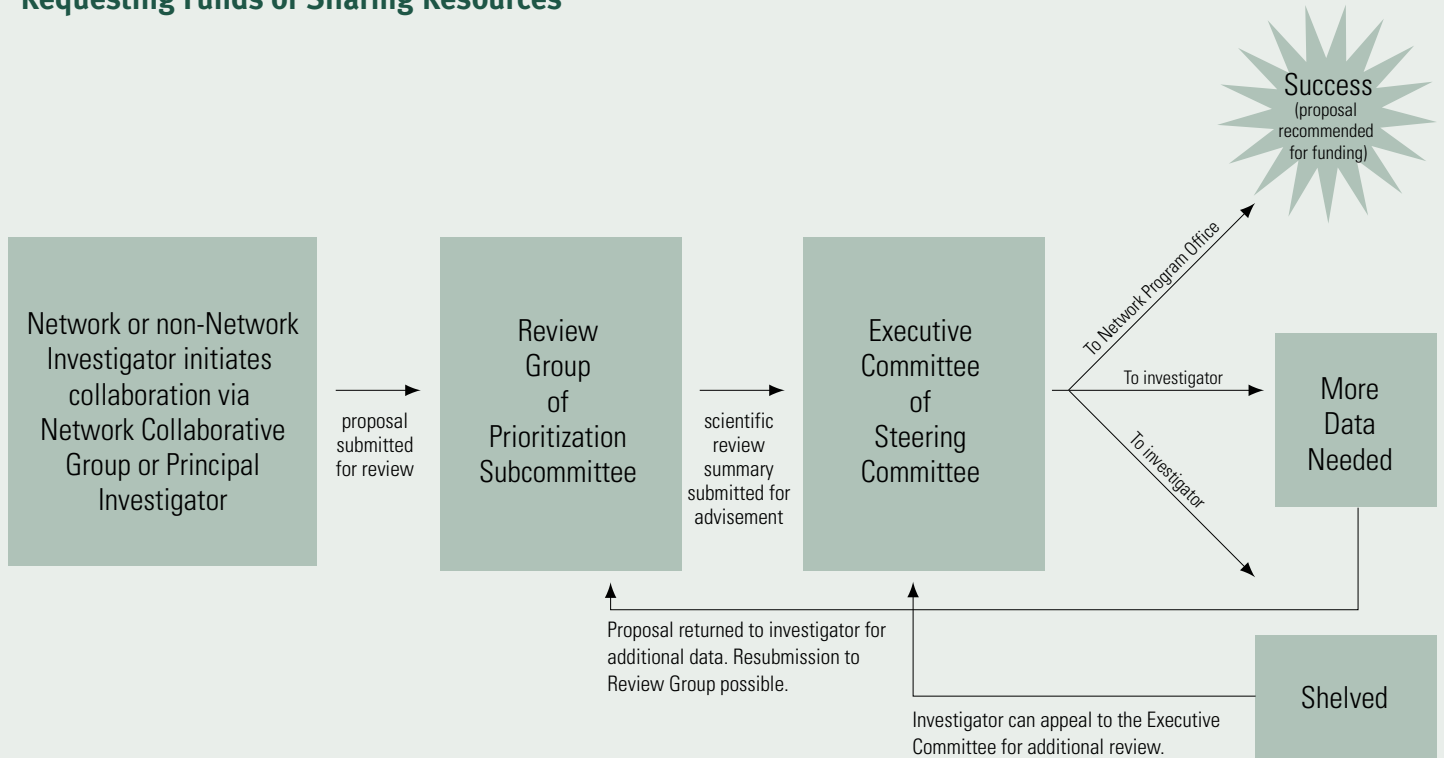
Requesting Funds or Sharing Resources

Success (proposal recommended for funding)

Network or non-Network Investigator initiates collaboration via Network Collaborative Group or Principal Investigator

proposal submitted for review

Review Group of Prioritization Subcommittee

scientific review summary submitted for advisement

Executive Committee of Steering Committee

To Network Program Office

To investigator

To investigator

More Data Needed

Proposal returned to investigator for additional data. Resubmission to Review Group possible.

Shelved

Investigator can appeal to the Executive Committee for additional review.